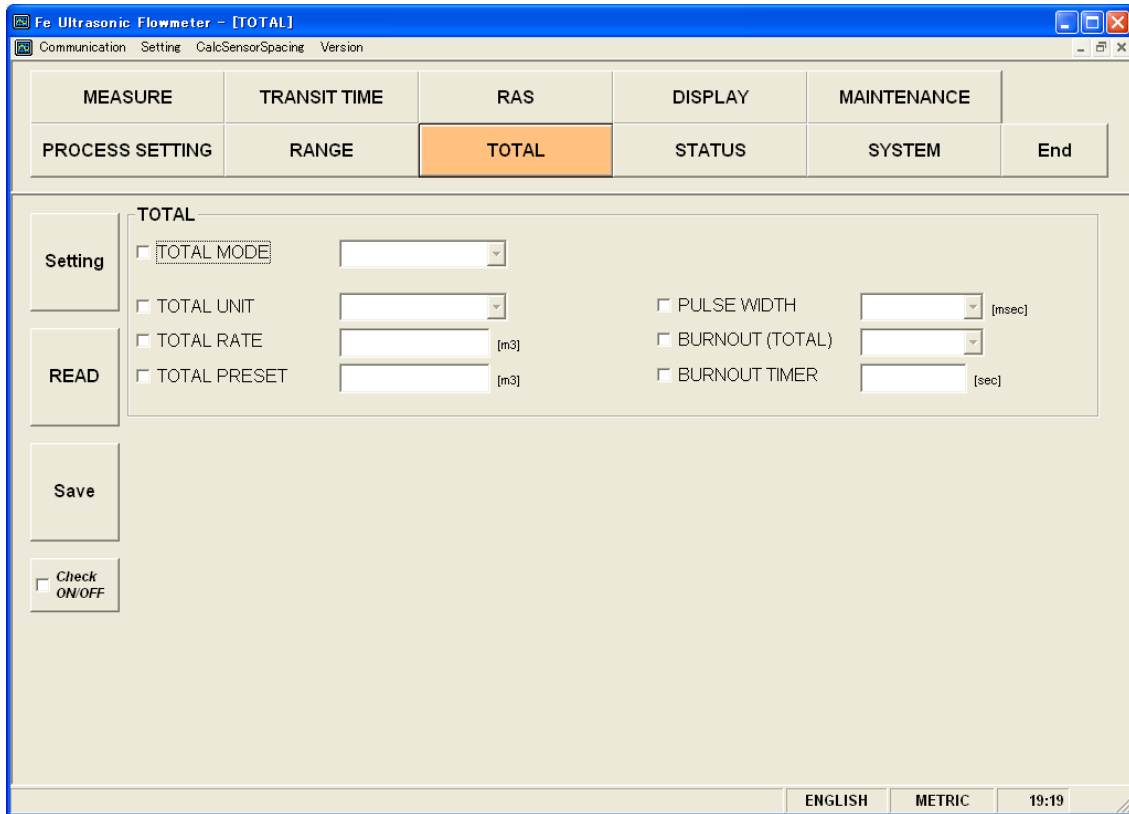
Fe Ultrasonic Flowmeter - [TOTAL]

Communication Setting CalcSensorSpacing Version

| MEASURE | TRANSIT TIME | RAS | DISPLAY | MAINTENANCE | |
|---|---|---|---|---|---|
| PROCESS SETTING | RANGE | TOTAL | STATUS | SYSTEM | End |

Setting

READ

Save

Check ON/OFF

TOTAL

TOTAL MODE

TOTAL UNIT

TOTAL RATE [m3]

TOTAL PRESET [m3]

PULSE WIDTH [msec]

BURNOUT (TOTAL)

BURNOUT TIMER [sec]

ENGLISH METRIC 19:19